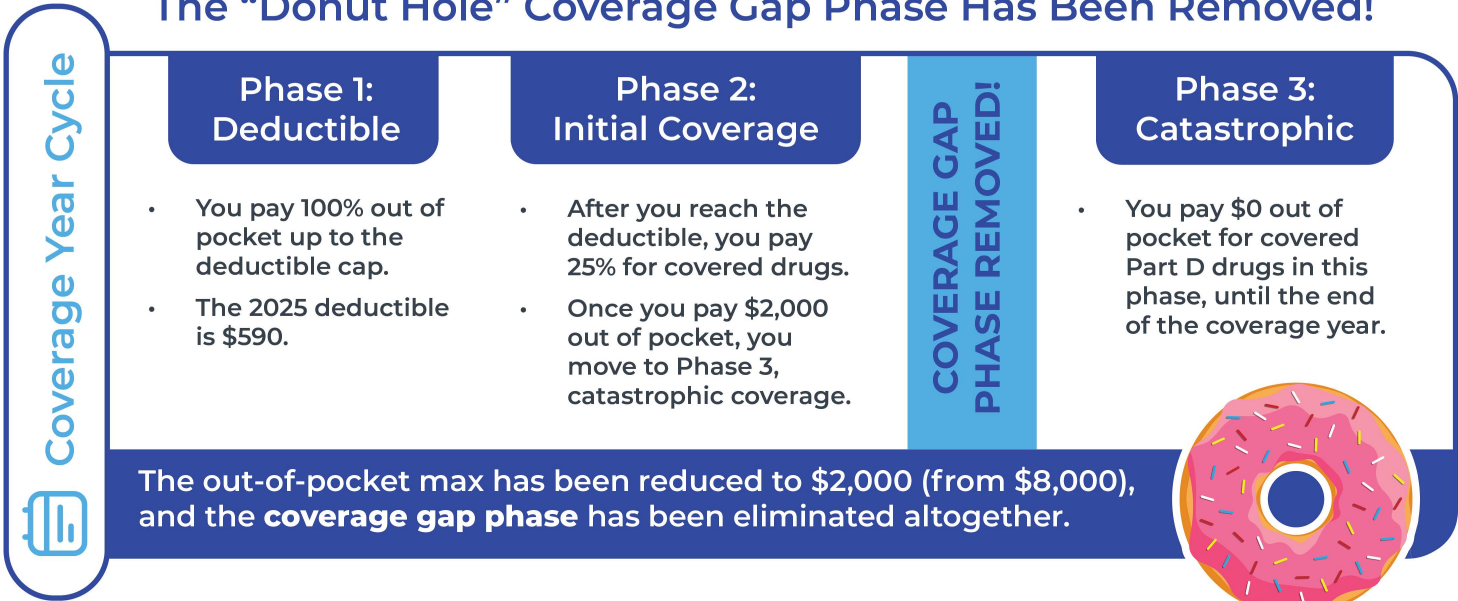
The "Donut Hole" Coverage Gap Phase Has Been Removed!

Coverage Year Cycle

Phase 1: Deductible

- You pay 100% out of pocket up to the deductible cap.
- The 2025 deductible is $590.

Phase 2: Initial Coverage

- After you reach the deductible, you pay 25% for covered drugs.
- Once you pay $2,000 out of pocket, you move to Phase 3, catastrophic coverage.

COVERAGE GAP PHASE REMOVED!

Phase 3: Catastrophic

- You pay $0 out of pocket for covered Part D drugs in this phase, until the end of the coverage year.

The out-of-pocket max has been reduced to $2,000 (from $8,000), and the **coverage gap phase** has been eliminated altogether.